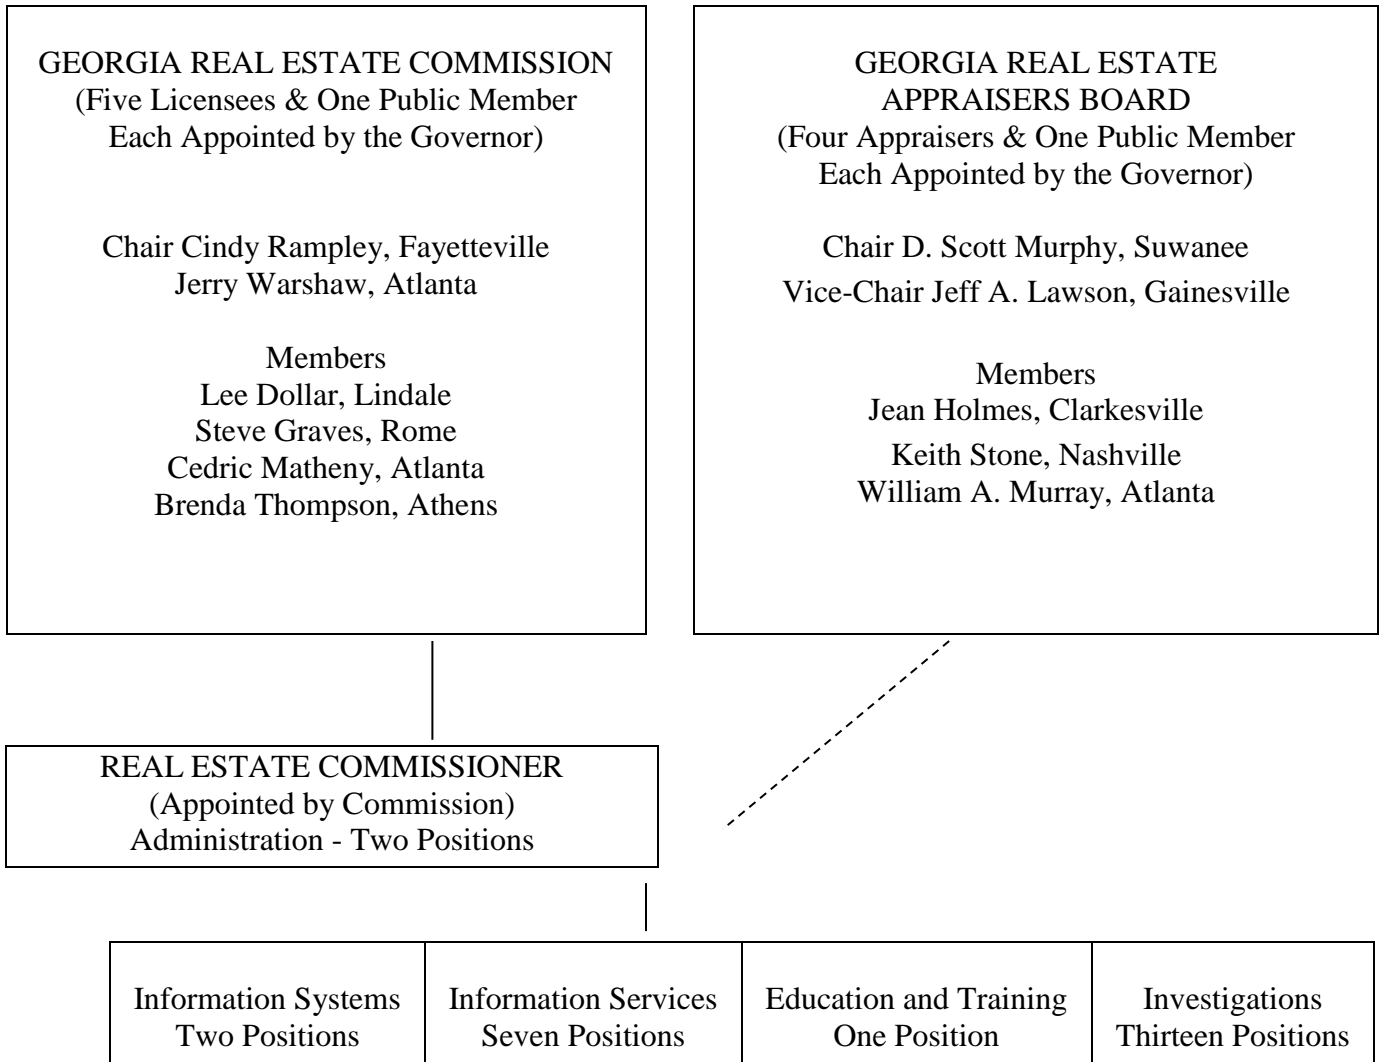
GEORGIA REAL ESTATE COMMISSION
(Five Licensees & One Public Member
Each Appointed by the Governor)

Chair Cindy Rampley, Fayetteville
Jerry Warshaw, Atlanta

Members
Lee Dollar, Lindale
Steve Graves, Rome
Cedric Matheny, Atlanta
Brenda Thompson, Athens

GEORGIA REAL ESTATE
APPRAISERS BOARD
(Four Appraisers & One Public Member
Each Appointed by the Governor)

Chair D. Scott Murphy, Suwanee
Vice-Chair Jeff A. Lawson, Gainesville

Members
Jean Holmes, Clarkesville
Keith Stone, Nashville
William A. Murray, Atlanta

REAL ESTATE COMMISSIONER
(Appointed by Commission)
Administration - Two Positions

| Information Systems Two Positions | Information Services Seven Positions | Education and Training One Position | Investigations Thirteen Positions |
|---|---|---|---|